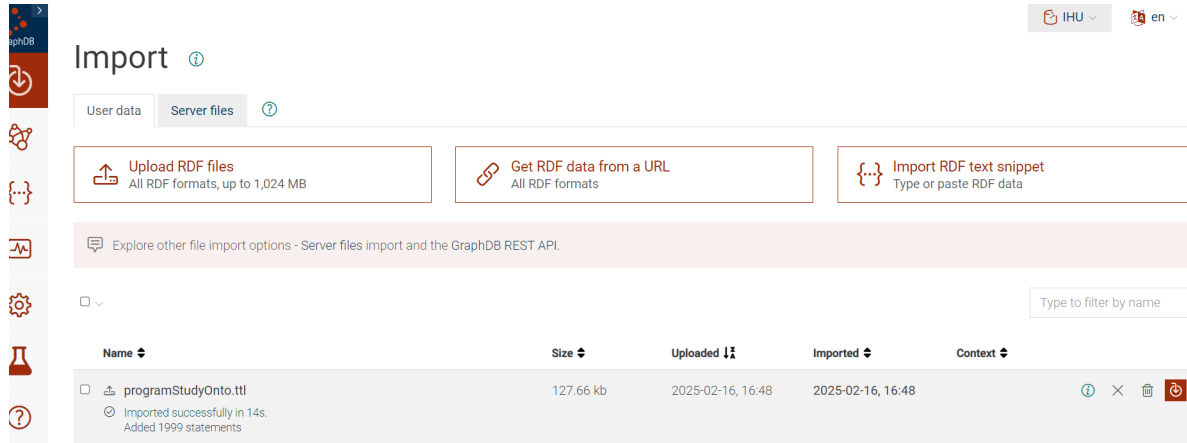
aphDB

IHU en

Import

User data Server files

Upload RDF files
All RDF formats, up to 1,024 MB

Get RDF data from a URL
All RDF formats

Import RDF text snippet
Type or paste RDF data

Explore other file import options - Server files import and the GraphDB REST API.

Type to filter by name

| Name | Size | Uploaded | Imported | Context |
|---|---|---|---|---|
| programStudyOnto.ttl<br>Imported successfully in 14s.<br>Added 1999 statements | 127.66 kb | 2025-02-16, 16:48 | 2025-02-16, 16:48 | |